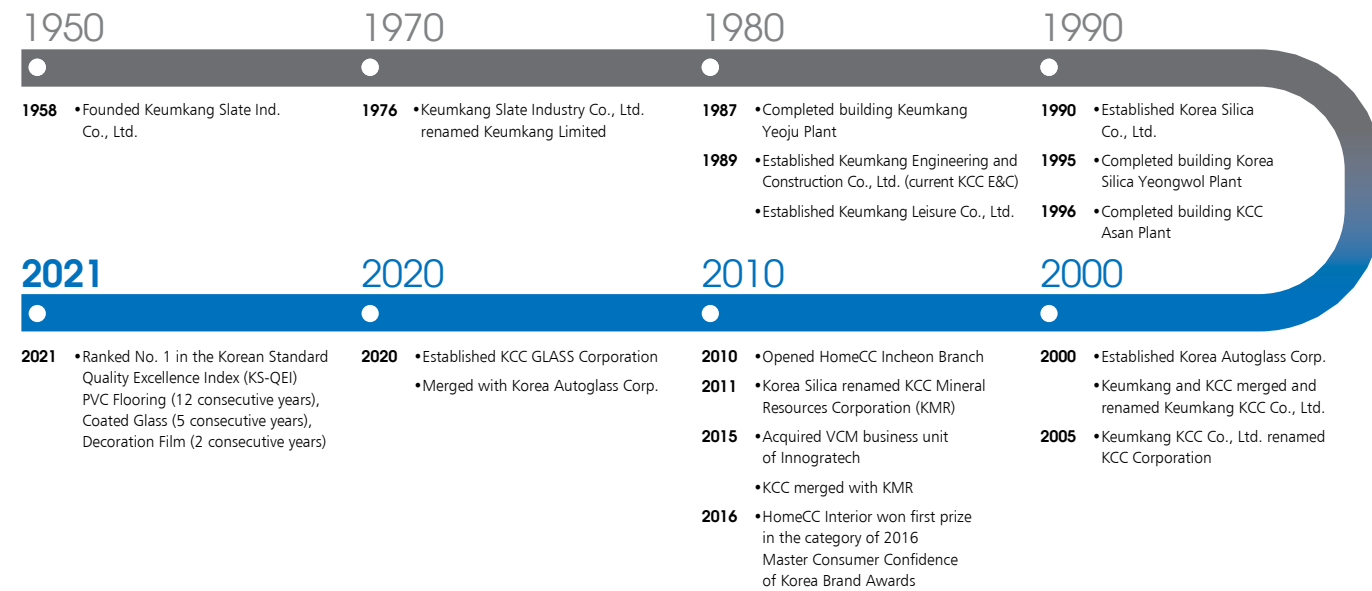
1950

1958 •Founded Keumkang Slate Ind. Co., Ltd.

1970

1976 •Keumkang Slate Industry Co., Ltd. renamed Keumkang Limited

1980

1987 •Completed building Keumkang Yeoju Plant

1989 •Established Keumkang Engineering and Construction Co., Ltd. (current KCC E&C)

•Established Keumkang Leisure Co., Ltd.

1990

1990 •Established Korea Silica Co., Ltd.

1995 •Completed building Korea Silica Yeongwol Plant

1996 •Completed building KCC Asan Plant

2021

2021 •Ranked No. 1 in the Korean Standard Quality Excellence Index (KS-QEI) PVC Flooring (12 consecutive years), Coated Glass (5 consecutive years), Decoration Film (2 consecutive years)

2020

2020 •Established KCC GLASS Corporation

•Merged with Korea Autoglass Corp.

2010

2010 •Opened HomeCC Incheon Branch

2011 •Korea Silica renamed KCC Mineral Resources Corporation (KMR)

2015 •Acquired VCM business unit of Innogratech

•KCC merged with KMR

2016 •HomeCC Interior won first prize in the category of 2016 Master Consumer Confidence of Korea Brand Awards

2000

2000 •Established Korea Autoglass Corp.

•Keumkang and KCC merged and renamed Keumkang KCC Co., Ltd.

2005 •Keumkang KCC Co., Ltd. renamed KCC Corporation